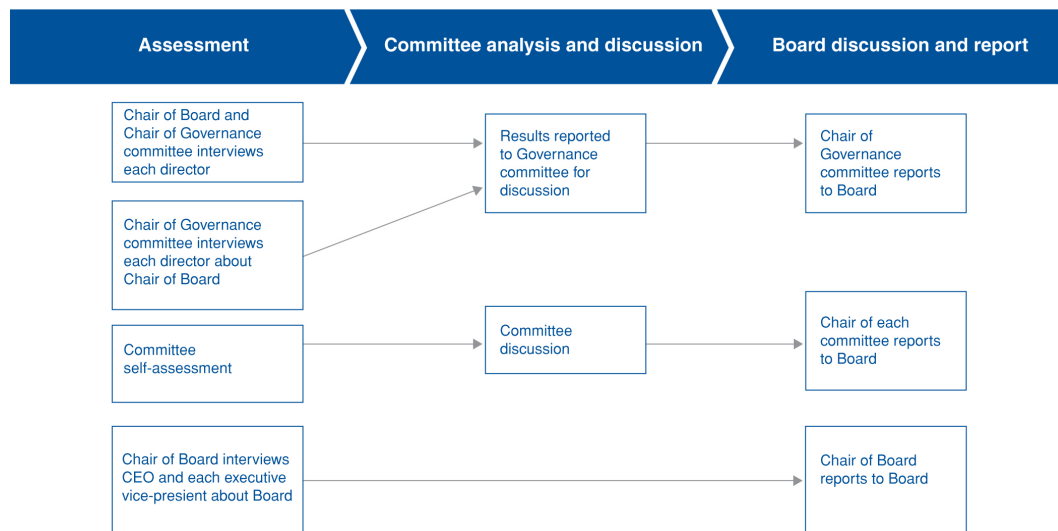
Assessment

Committee analysis and discussion

Board discussion and report

Chair of Board and Chair of Governance committee interviews each director

Chair of Governance committee interviews each director about Chair of Board

Committee self-assessment

Chair of Board interviews CEO and each executive vice-presient about Board

Results reported to Governance committee for discussion

Committee discussion

Chair of Governance committee reports to Board

Chair of each committee reports to Board

Chair of Board reports to Board